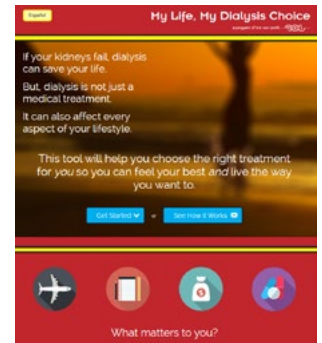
Español

My Life, My Dialysis Choice

a program of the non-profit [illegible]

If your kidneys fail, dialysis can save your life.

But, dialysis is not just a medical treatment.

It can also affect every aspect of your lifestyle.

This tool will help you choose the right treatment for *you* so you can feel your best *and* live the way you want to.

Get Started or See How it Works

What matters to you?